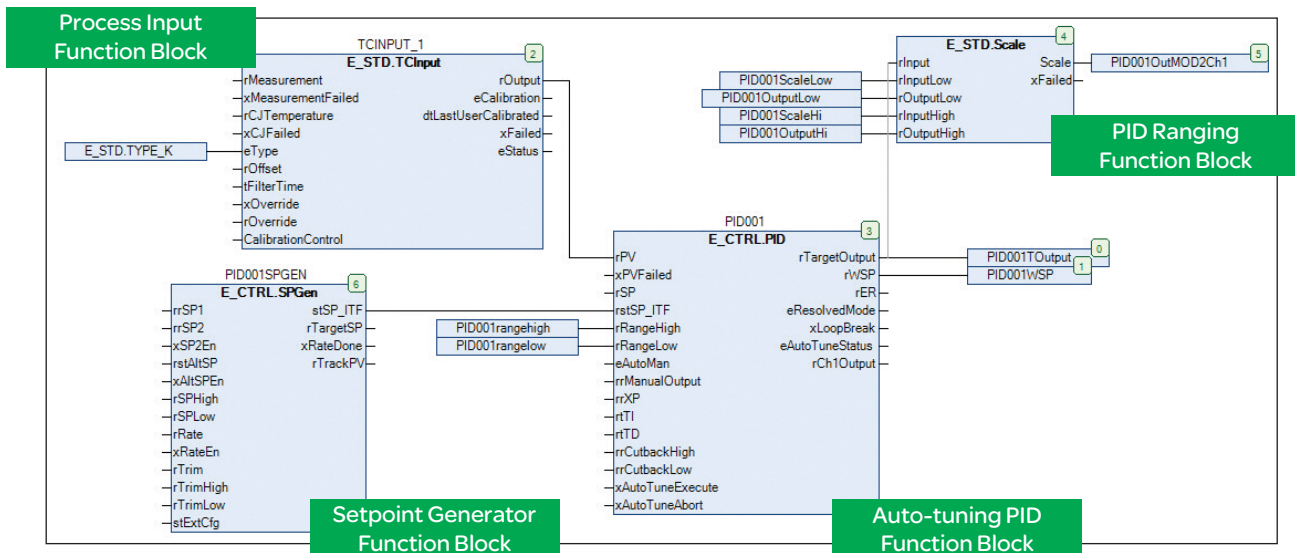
Process Input Function Block

TCINPUT_1
E_STD.TCInput
2
rMeasurement
xMeasurementFailed
rCJTemperature
xCJFailed
eType
rOffset
tFilterTime
xOverride
rOverride
CalibrationControl
rOutput
eCalibration
dtLastUserCalibrated
xFailed
eStatus

E_STD.TYPE_K

E_STD.Scale
4
rInput
rInputLow
rOutputLow
rInputHigh
rOutputHigh
Scale
xFailed

PID001ScaleLow
PID001OutputLow
PID001ScaleHi
PID001OutputHi

PID001OutMOD2Ch1
5

PID Ranging Function Block

PID001
E_CTRL.PID
3
rPV
xPVFailed
rSP
rstSP_ITF
rRangeHigh
rRangeLow
eAutoMan
rrManualOutput
rrXP
rrTI
rrTD
rrCutbackHigh
rrCutbackLow
xAutoTuneExecute
xAutoTuneAbort
rTargetOutput
rWSP
rER
eResolvedMode
xLoopBreak
eAutoTuneStatus
rCh1Output

PID001TOutput
0
PID001WSP
1

PID001rangehigh
PID001rangelow

PID001SPGEN
E_CTRL.SPGen
6
rrSP1
rrSP2
xSP2En
rstAltSP
xAltSPEn
rSPHigh
rSPLow
rRate
xRateEn
rTrim
rTrimHigh
rTrimLow
stExtCfg
stSP_ITF
rTargetSP
xRateDone
rTrackPV

Setpoint Generator Function Block

Auto-tuning PID Function Block